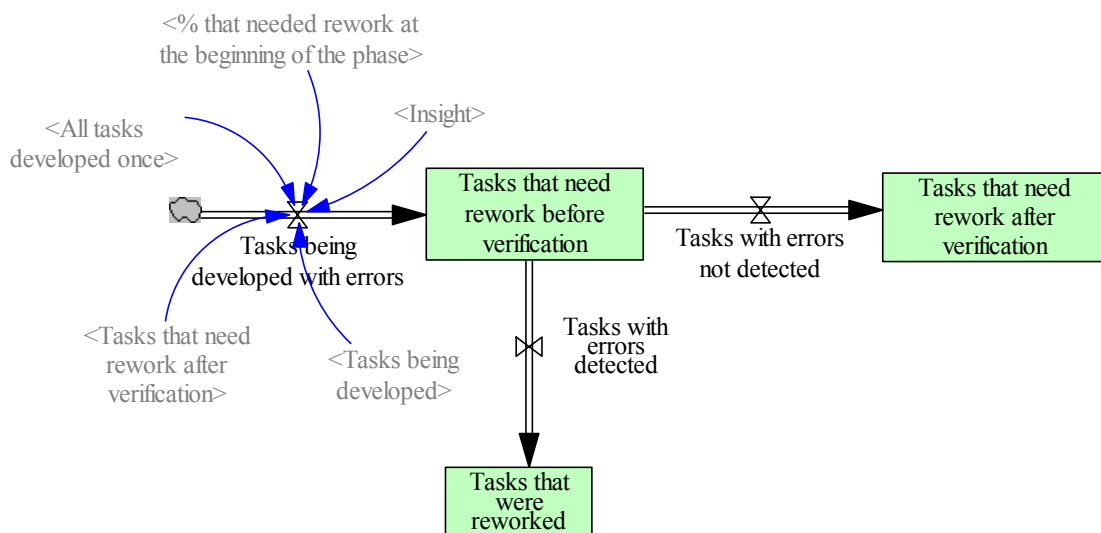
<% that needed rework at the beginning of the phase>

<All tasks developed once>

<Insight>

Tasks that need rework before verification

Tasks that need rework after verification

Tasks with errors not detected

Tasks being developed with errors

Tasks with errors detected

<Tasks that need rework after verification>

<Tasks being developed>

Tasks that were reworked